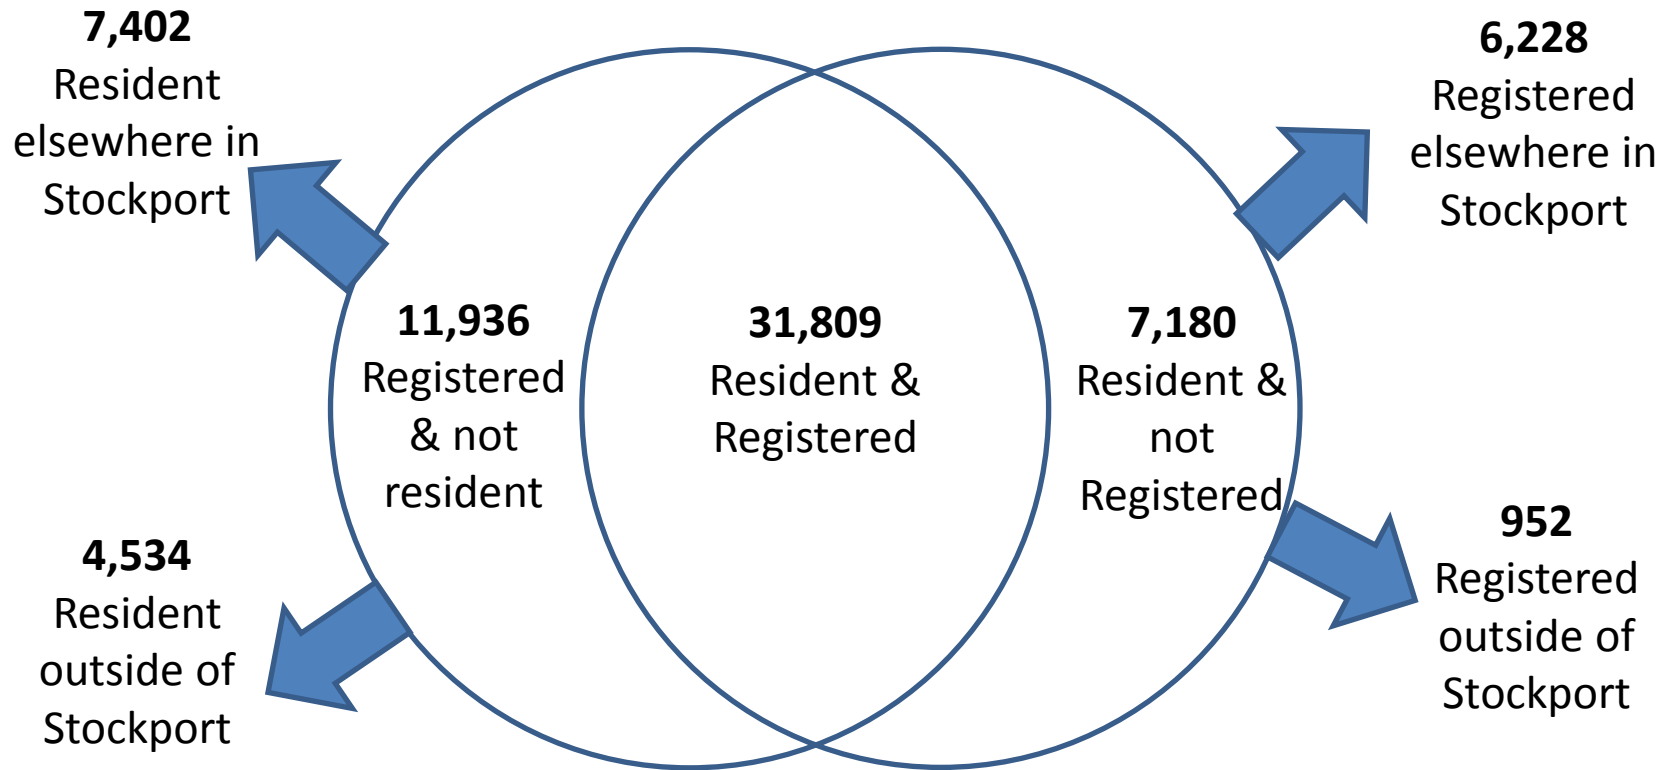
7,402
Resident elsewhere in Stockport

6,228
Registered elsewhere in Stockport

11,936
Registered & not resident

31,809
Resident & Registered

7,180
Resident & not Registered

4,534
Resident outside of Stockport

952
Registered outside of Stockport